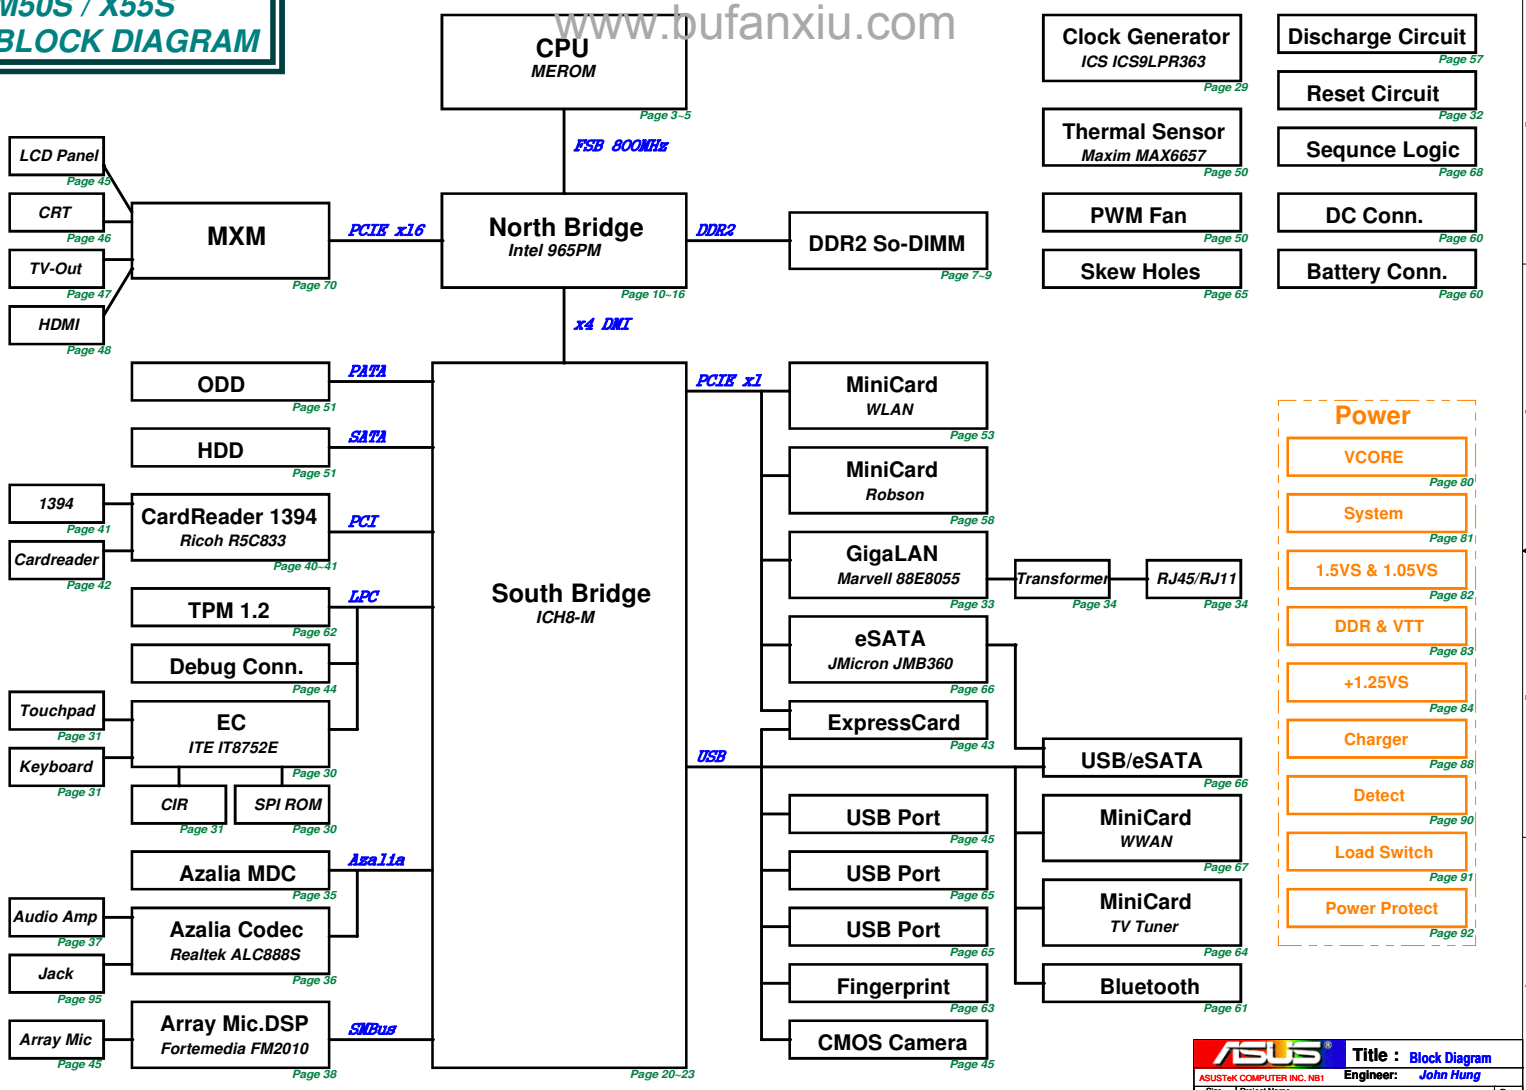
M50S / X55S
BLOCK DIAGRAM

www.bufanxiu.com

CPU
MEROM
Page 3~5

FSB 800MHz

North Bridge
Intel 965PM
Page 10~16

DDR2

DDR2 So-DIMM
Page 7~9

LCD Panel
Page 45

CRT
Page 46

TV-Out
Page 47

HDMI
Page 48

MXM
Page 70

PCIE x16

x4 DMI

Clock Generator
ICS ICS9LPR363
Page 29

Thermal Sensor
Maxim MAX6657
Page 50

PWM Fan
Page 50

Skew Holes
Page 65

Discharge Circuit
Page 57

Reset Circuit
Page 32

Sequnce Logic
Page 68

DC Conn.
Page 60

Battery Conn.
Page 60

ODD
Page 51

PATA

HDD
Page 51

SATA

1394
Page 41

Cardreader
Page 42

CardReader 1394
Ricoh R5C833
Page 40~41

PCI

TPM 1.2
Page 62

LPC

Debug Conn.
Page 44

Touchpad
Page 31

Keyboard
Page 31

EC
ITE IT8752E
Page 30

CIR
Page 31

SPI ROM
Page 30

Azalia MDC
Page 35

Azalia

Audio Amp
Page 37

Jack
Page 95

Azalia Codec
Realtek ALC888S
Page 36

Array Mic
Page 45

Array Mic.DSP
Fortemedia FM2010
Page 38

SMBus

South Bridge
ICH8-M
Page 20~23

PCIE x1

MiniCard
WLAN
Page 53

MiniCard
Robson
Page 58

GigaLAN
Marvell 88E8055
Page 33

Transformer
Page 34

RJ45/RJ11
Page 34

eSATA
JMicron JMB360
Page 66

ExpressCard
Page 43

USB

USB/eSATA
Page 66

USB Port
Page 45

USB Port
Page 65

USB Port
Page 65

Fingerprint
Page 63

CMOS Camera
Page 45

MiniCard
WWAN
Page 67

MiniCard
TV Tuner
Page 64

Bluetooth
Page 61

Power

VCORE
Page 80

System
Page 81

1.5VS & 1.05VS
Page 82

DDR & VTT
Page 83

+1.25VS
Page 84

Charger
Page 88

Detect
Page 90

Load Switch
Page 91

Power Protect
Page 92

ASUS
ASUSTeK COMPUTER INC. NB1
Title : Block Diagram
Engineer: John Hung